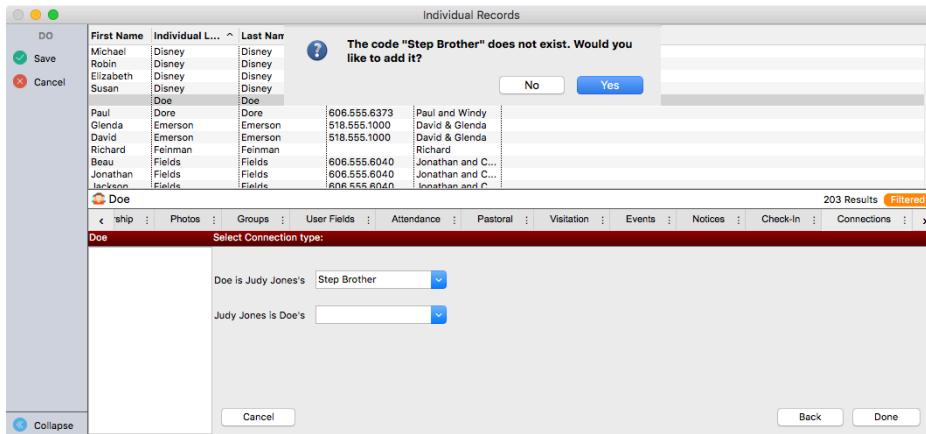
Individual Records

DO

Save

Cancel

| First Name | Individual L... ^ | Last Nam | | |
|---|---|---|---|---|
| Michael | Disney | Disney | | |
| Robin | Disney | Disney | | |
| Elizabeth | Disney | Disney | | |
| Susan | Disney | Disney | | |
| | Doe | Doe | | |
| Paul | Dore | Dore | 606.555.6373 | Paul and Windy |
| Glenda | Emerson | Emerson | 518.555.1000 | David & Glenda |
| David | Emerson | Emerson | 518.555.1000 | David & Glenda |
| Richard | Feinman | Feinman | | Richard |
| Beau | Fields | Fields | 606.555.6040 | Jonathan and C... |
| Jonathan | Fields | Fields | 606.555.6040 | Jonathan and C... |
| Jackson | Fields | Fields | 606.555.6040 | Jonathan and C |

The code "Step Brother" does not exist. Would you like to add it?

No Yes

Doe

203 Results Filtered

< rship Photos Groups User Fields Attendance Pastoral Visitation Events Notices Check-In Connections >

Doe Select Connection type:

Doe is Judy Jones's Step Brother

Judy Jones is Doe's

Cancel

Back Done

Collapse